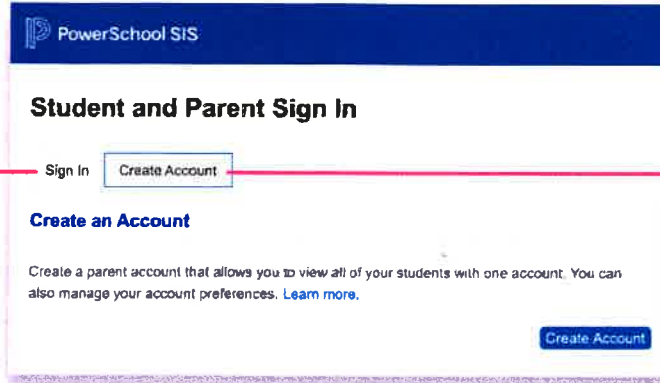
PowerSchool SIS

Student and Parent Sign In

Sign In

Create Account

Create an Account

Create a parent account that allows you to view all of your students with one account. You can also manage your account preferences. Learn more.

Create Account